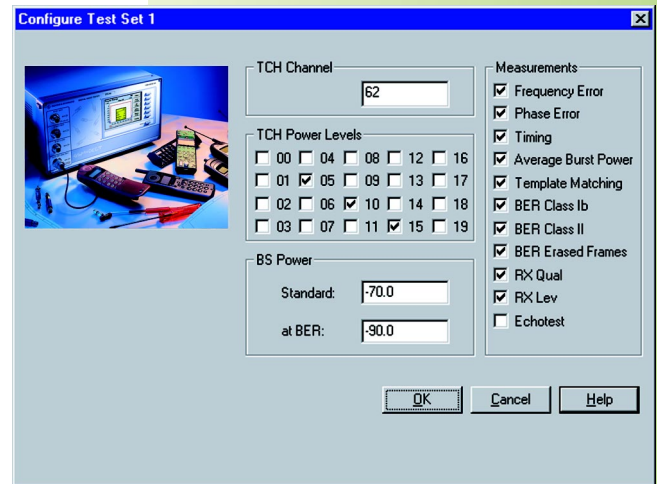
Configure Test Set 1

TCH Channel
62

TCH Power Levels
00 04 08 12 16
01 05 09 13 17
02 06 10 14 18
03 07 11 15 19

BS Power
Standard: -70.0
at BER: -90.0

Measurements
Frequency Error
Phase Error
Timing
Average Burst Power
Template Matching
BER Class Ib
BER Class II
BER Erased Frames
RX Qual
RX Lev
Echotest

OK
Cancel
Help